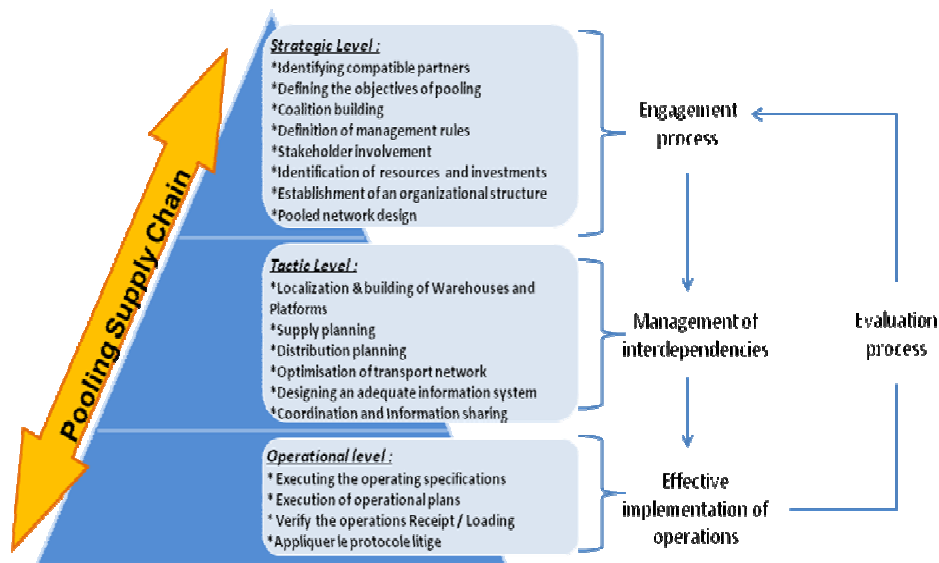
Pooling Supply Chain

Strategic Level :
*Identifying compatible partners
*Defining the objectives of pooling
*Coalition building
*Definition of management rules
*Stakeholder involvement
*Identification of resources and investments
*Establishment of an organizational structure
*Pooled network design

Engagement process

Tactic Level :
*Localization & building of Warehouses and Platforms
*Supply planning
*Distribution planning
*Optimisation of transport network
*Designing an adequate information system
*Coordination and Information sharing

Management of interdependencies

Evaluation process

Operational level :
* Executing the operating specifications
* Execution of operational plans
* Verify the operations Receipt / Loading
*Appliquer le protocole litige

Effective implementation of operations